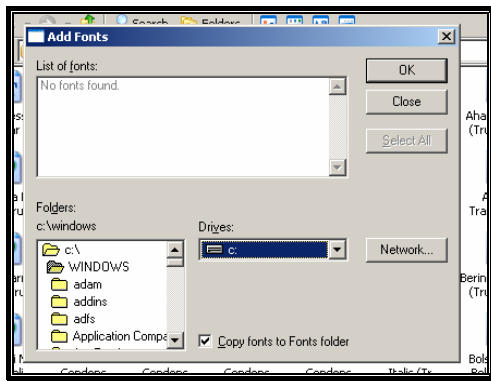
Search Folders

Add Fonts

List of fonts:

No fonts found.

OK

Close

Select All

Folders:

c:\windows

c:\

WINDOWS

adam

addins

adfs

Application Compa

Drives:

c:

Network...

Copy fonts to Fonts folder

Aha (Tru

Tra

Berin (Tru

Bol

Condens Condens Condens Condens Italic (Tr